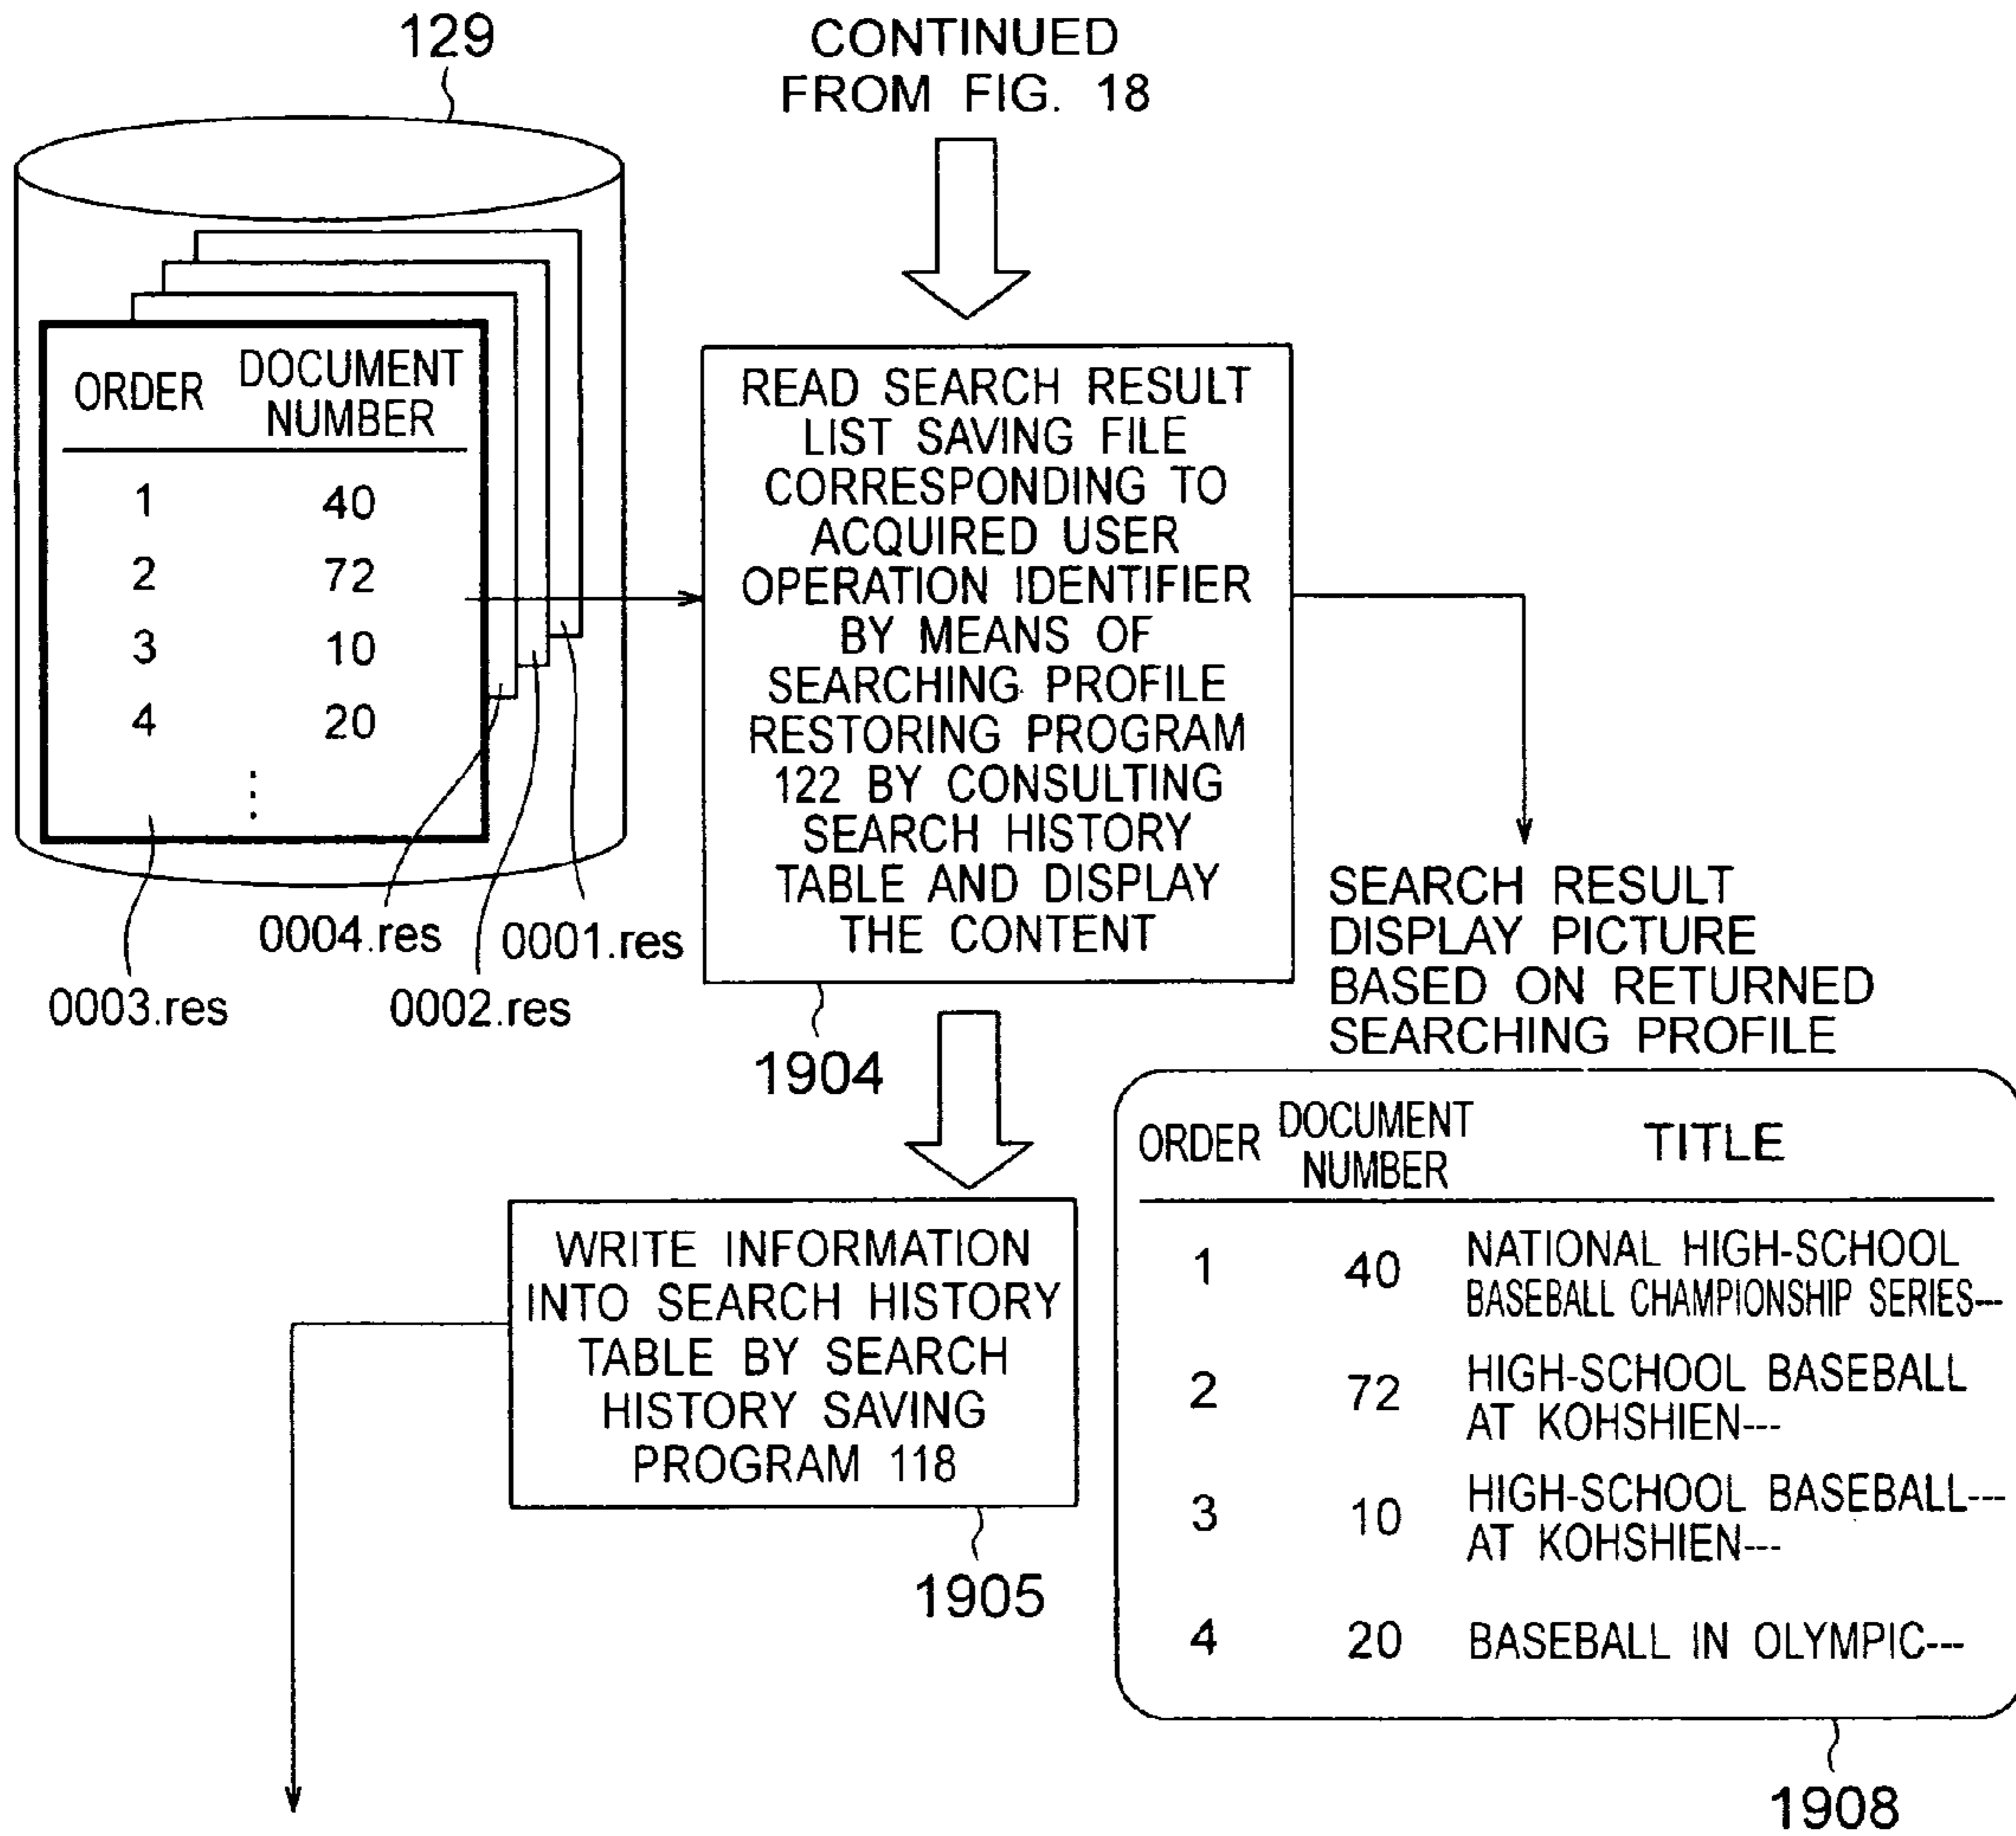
129

CONTINUED FROM FIG. 18

| ORDER | DOCUMENT NUMBER |
|---|---|
| 1 | 40 |
| 2 | 72 |
| 3 | 10 |
| 4 | 20 |
| | ⋮ |

0004.res
0001.res
0003.res
0002.res

READ SEARCH RESULT LIST SAVING FILE CORRESPONDING TO ACQUIRED USER OPERATION IDENTIFIER BY MEANS OF SEARCHING PROFILE RESTORING PROGRAM 122 BY CONSULTING SEARCH HISTORY TABLE AND DISPLAY THE CONTENT

1904

SEARCH RESULT DISPLAY PICTURE BASED ON RETURNED SEARCHING PROFILE

| ORDER | DOCUMENT NUMBER | TITLE |
|---|---|---|
| 1 | 40 | NATIONAL HIGH-SCHOOL BASEBALL CHAMPIONSHIP SERIES--- |
| 2 | 72 | HIGH-SCHOOL BASEBALL AT KOHSHIEN--- |
| 3 | 10 | HIGH-SCHOOL BASEBALL--- AT KOHSHIEN--- |
| 4 | 20 | BASEBALL IN OLYMPIC--- |

WRITE INFORMATION INTO SEARCH HISTORY TABLE BY SEARCH HISTORY SAVING PROGRAM 118

1905

1908